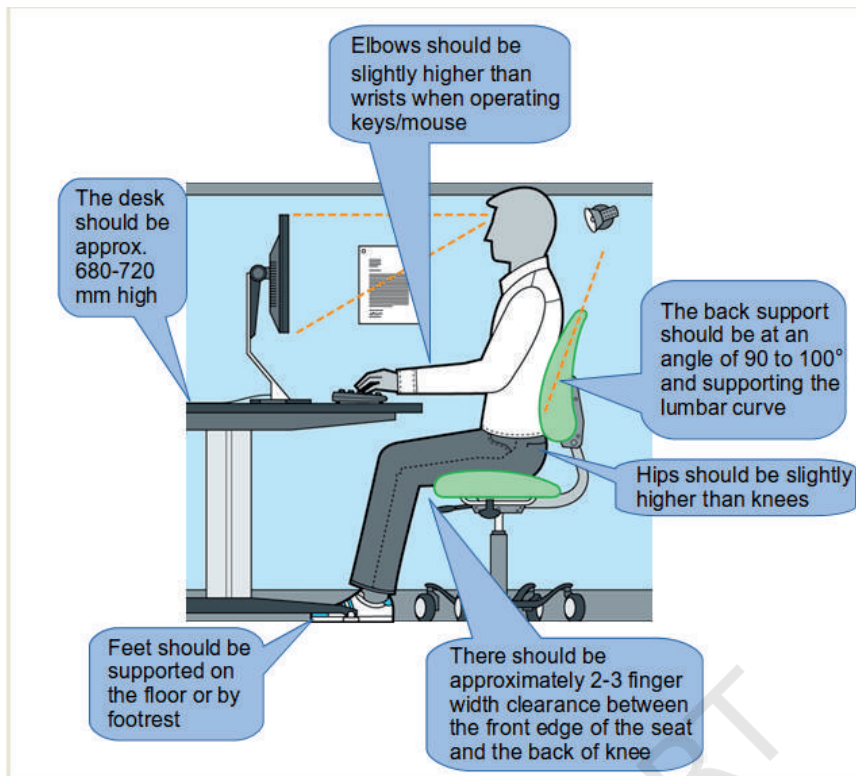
Elbows should be slightly higher than wrists when operating keys/mouse

The desk should be approx. 680-720 mm high

The back support should be at an angle of 90 to 100° and supporting the lumbar curve

Hips should be slightly higher than knees

Feet should be supported on the floor or by footrest

There should be approximately 2-3 finger width clearance between the front edge of the seat and the back of knee